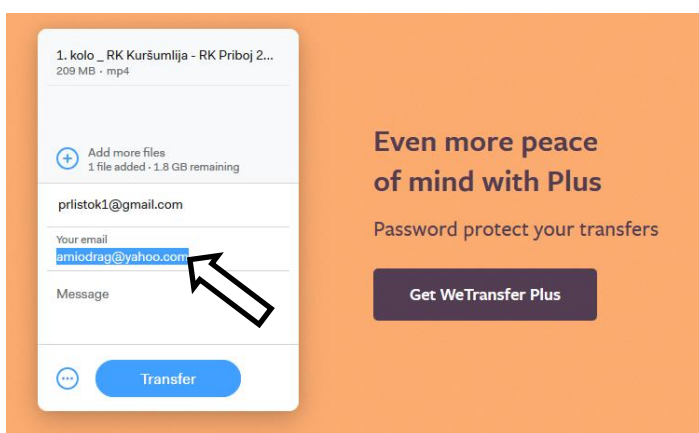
1. kolo _ RK Kuršumlija - RK Priboj 2...
209 MB · mp4

Add more files
1 file added · 1.8 GB remaining

prlistok1@gmail.com

Your email
amiodrag@yahoo.com

Message

Transfer

Even more peace of mind with Plus

Password protect your transfers

Get WeTransfer Plus